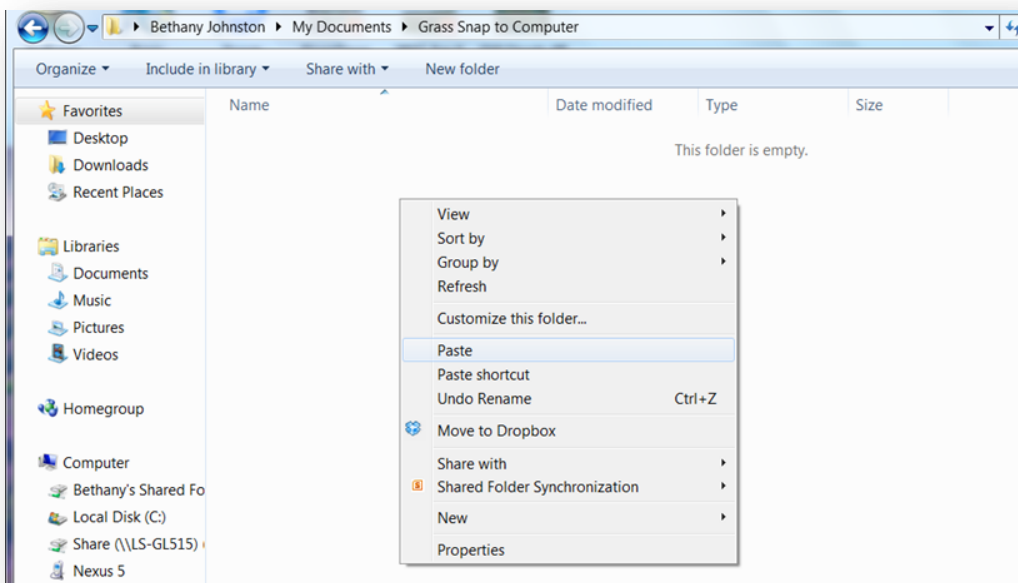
Bethany Johnston ▸ My Documents ▸ Grass Snap to Computer

Organize ▾ Include in library ▾ Share with ▾ New folder

Favorites
Desktop
Downloads
Recent Places

Libraries
Documents
Music
Pictures
Videos

Homegroup

Computer
Bethany's Shared Fo
Local Disk (C:)
Share (\\LS-GL515)
Nexus 5

| Name | Date modified | Type | Size |
|---|---|---|---|

This folder is empty.

View
Sort by
Group by
Refresh
Customize this folder...
Paste
Paste shortcut
Undo Rename Ctrl+Z
Move to Dropbox
Share with
Shared Folder Synchronization
New
Properties